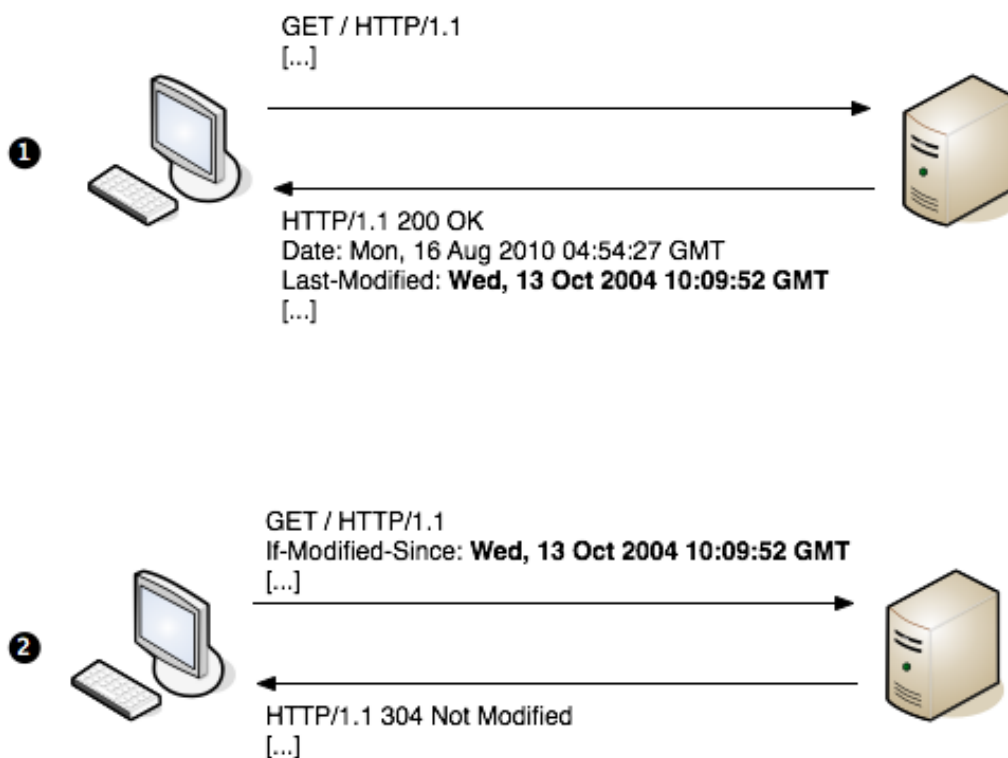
GET / HTTP/1.1
[...]

❶

HTTP/1.1 200 OK
Date: Mon, 16 Aug 2010 04:54:27 GMT
Last-Modified: **Wed, 13 Oct 2004 10:09:52 GMT**
[...]

GET / HTTP/1.1
If-Modified-Since: **Wed, 13 Oct 2004 10:09:52 GMT**
[...]

❷

HTTP/1.1 304 Not Modified
[...]